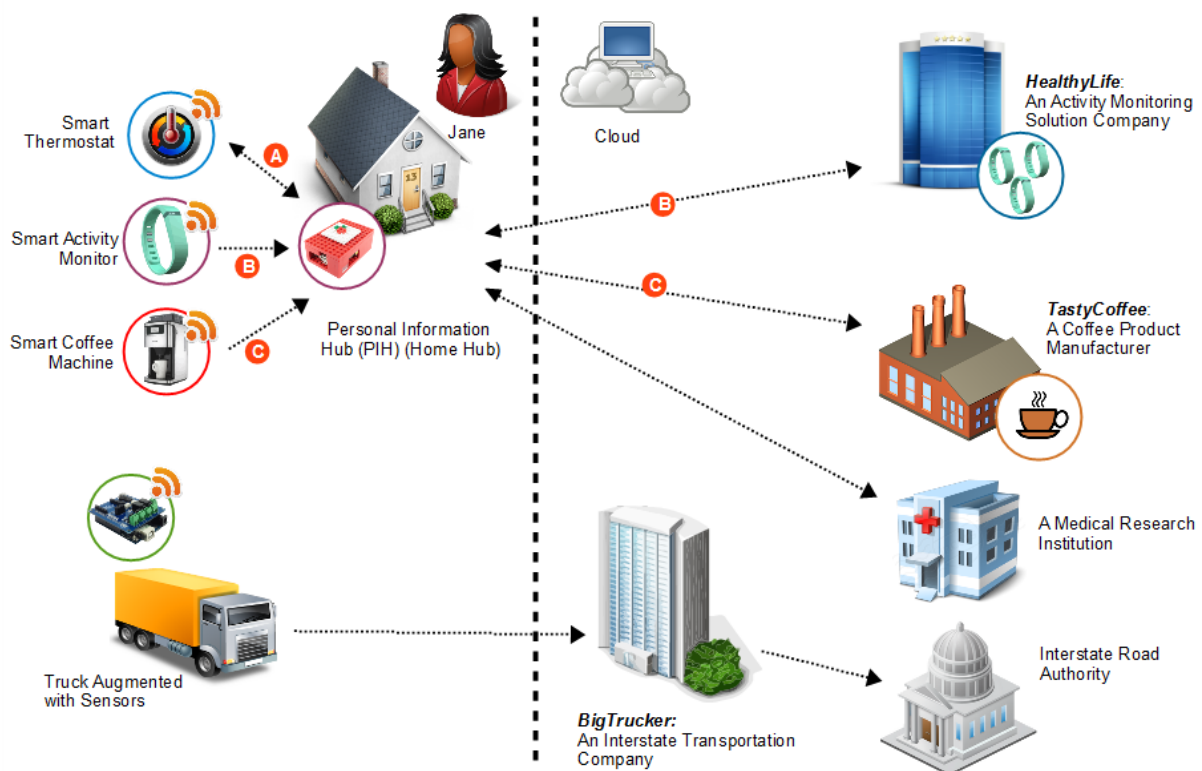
Smart Thermostat

A

Smart Activity Monitor

B

Smart Coffee Machine

C

Jane

13

Personal Information Hub (PIH) (Home Hub)

Cloud

B

C

***HealthyLife***: An Activity Monitoring Solution Company

***TastyCoffee***: A Coffee Product Manufacturer

A Medical Research Institution

Truck Augmented with Sensors

***BigTrucker:*** An Interstate Transportation Company

Interstate Road Authority